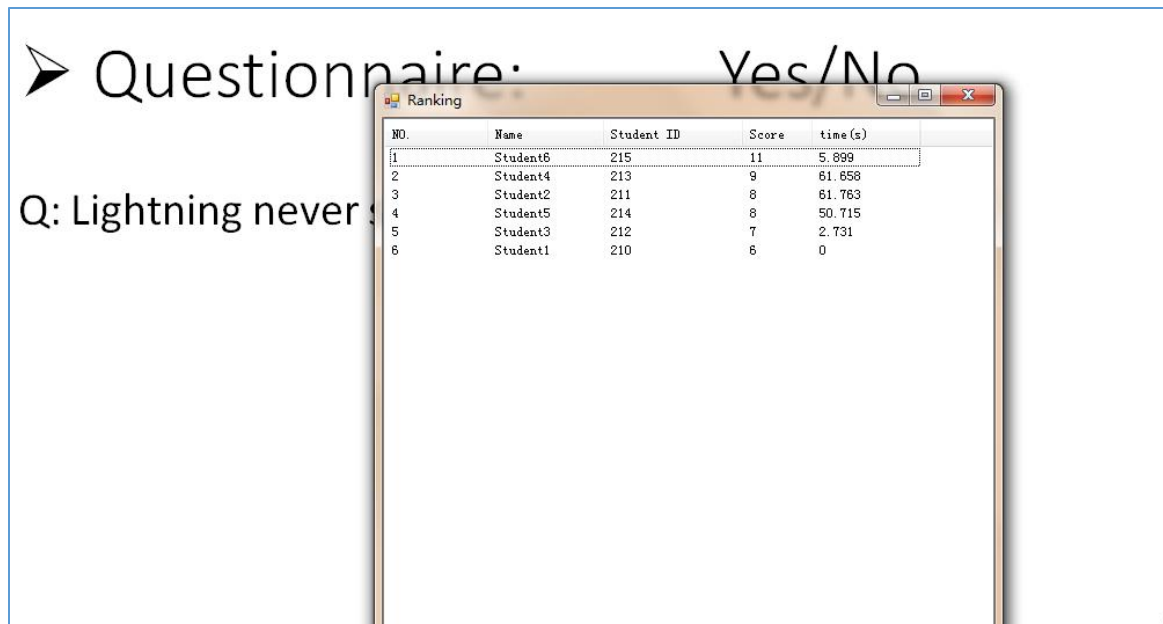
➢ Questionnaire: Yes/No

Q: Lightning never s

Ranking

| NO. | Name | Student ID | Score | time(s) |
|---|---|---|---|---|
| 1 | Student6 | 215 | 11 | 5.899 |
| 2 | Student4 | 213 | 9 | 61.658 |
| 3 | Student2 | 211 | 8 | 61.763 |
| 4 | Student5 | 214 | 8 | 50.715 |
| 5 | Student3 | 212 | 7 | 2.731 |
| 6 | Student1 | 210 | 6 | 0 |